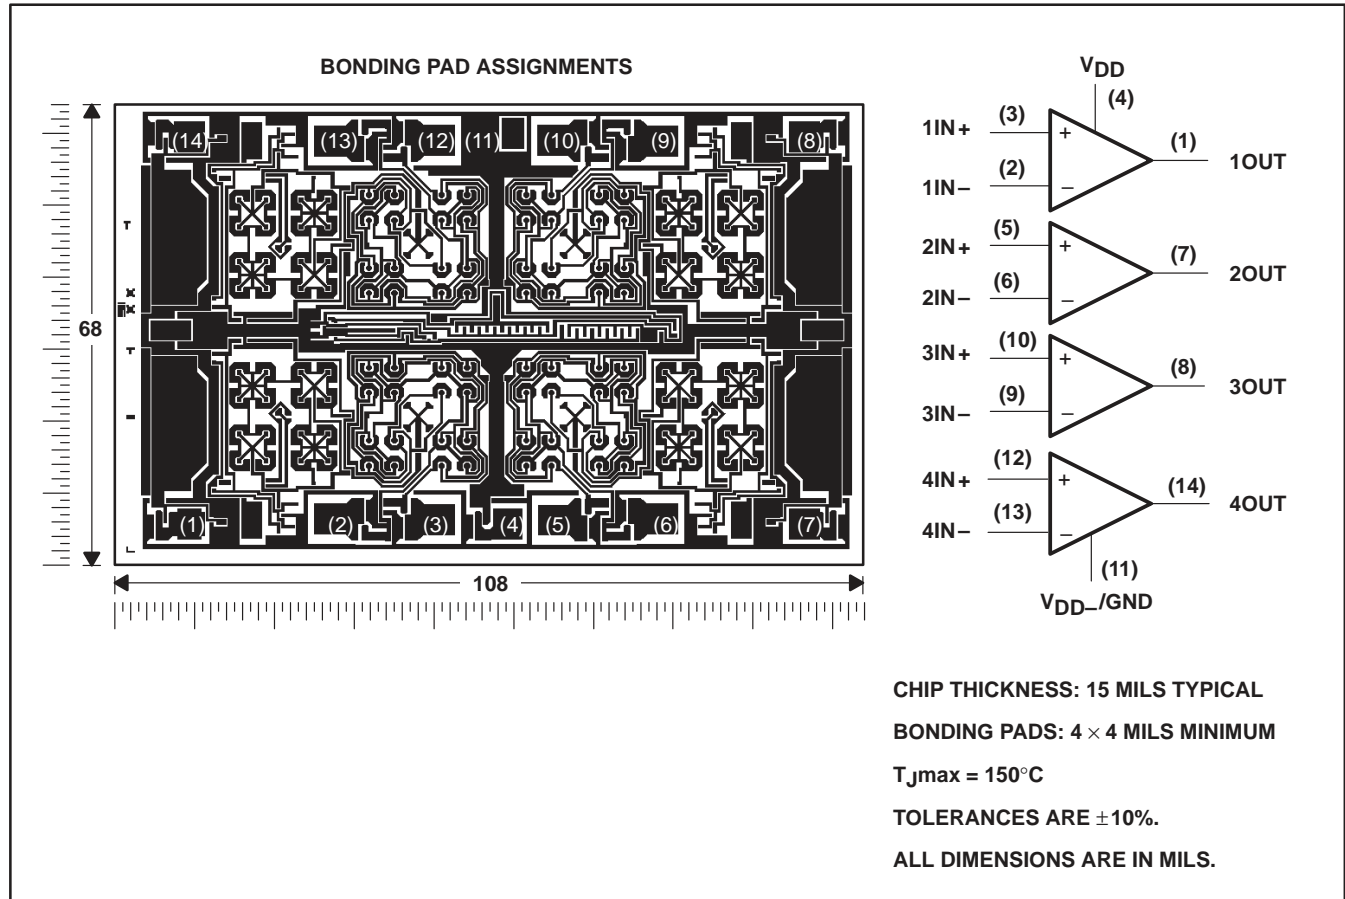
BONDING PAD ASSIGNMENTS

(14) (13) (12) (11) (10) (9) (8)

(1) (2) (3) (4) (5) (6) (7)

68

108

$V_{DD}$
(4)
1IN+ (3) + (1) 1OUT
1IN− (2) −
2IN+ (5) + (7) 2OUT
2IN− (6) −
3IN+ (10) + (8) 3OUT
3IN− (9) −
4IN+ (12) + (14) 4OUT
4IN− (13) −
(11)
$V_{DD-}$/GND

CHIP THICKNESS: 15 MILS TYPICAL

BONDING PADS: $4 \times 4$ MILS MINIMUM

$T_J$max = 150°C

TOLERANCES ARE ±10%.

ALL DIMENSIONS ARE IN MILS.